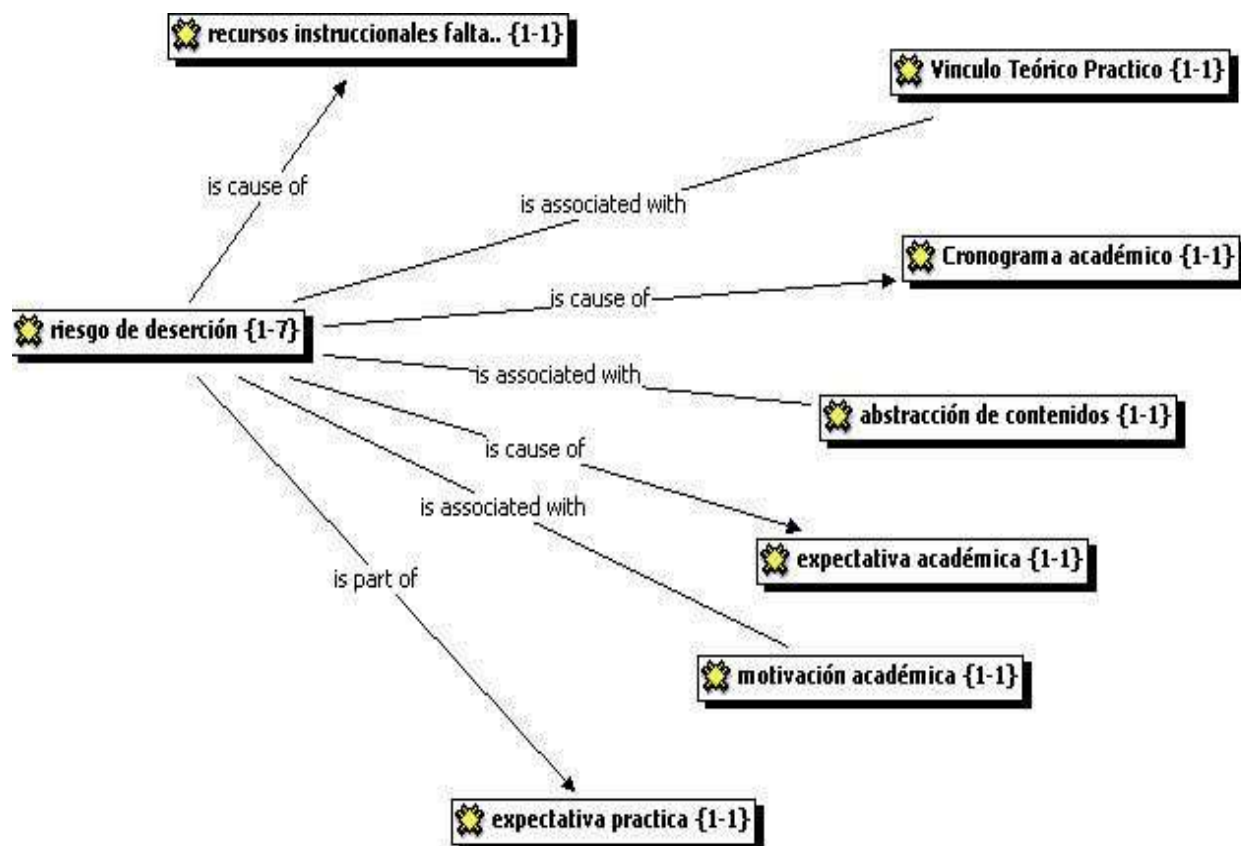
recursos instruccionales falta.. {1-1}

Vinculo Teórico Practico {1-1}

is cause of

is associated with

Cronograma académico {1-1}

is cause of

riesgo de deserción {1-7}

is associated with

abstracción de contenidos {1-1}

is cause of

is associated with

expectativa académica {1-1}

is part of

motivación académica {1-1}

expectativa practica {1-1}